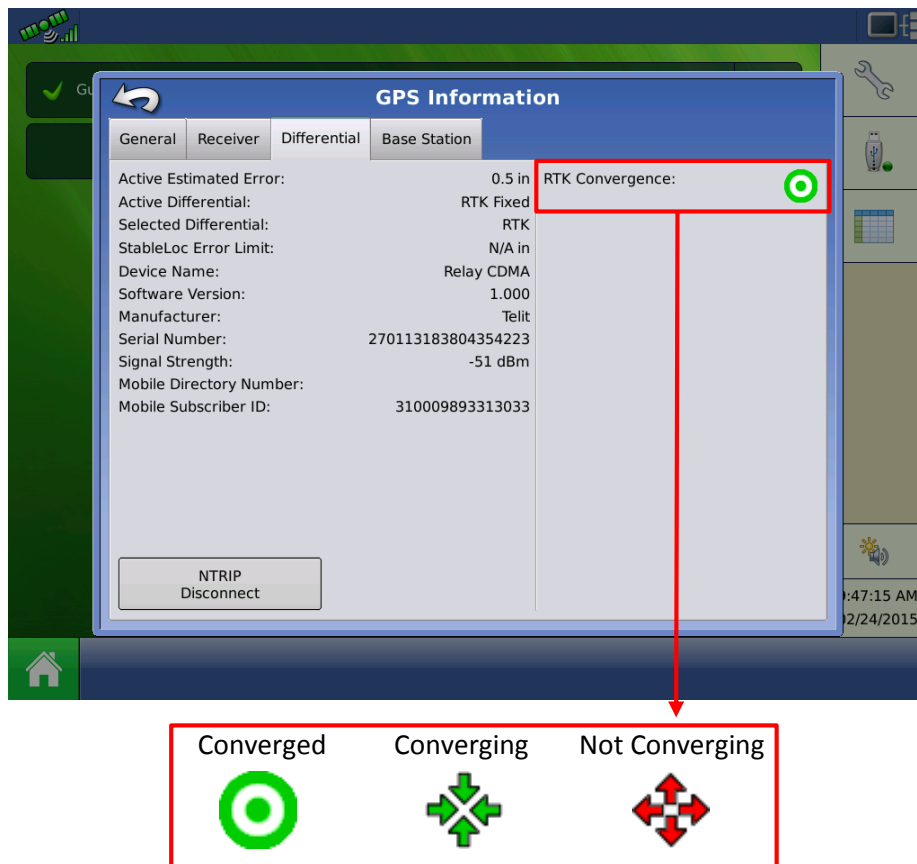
Gu

GPS Information

General | Receiver | Differential | Base Station

Active Estimated Error: 0.5 in
Active Differential: RTK Fixed
Selected Differential: RTK
StableLoc Error Limit: N/A in
Device Name: Relay CDMA
Software Version: 1.000
Manufacturer: Telit
Serial Number: 270113183804354223
Signal Strength: -51 dBm
Mobile Directory Number:
Mobile Subscriber ID: 310009893313033

RTK Convergence:

NTRIP Disconnect

):47:15 AM
)2/24/2015

Converged Converging Not Converging